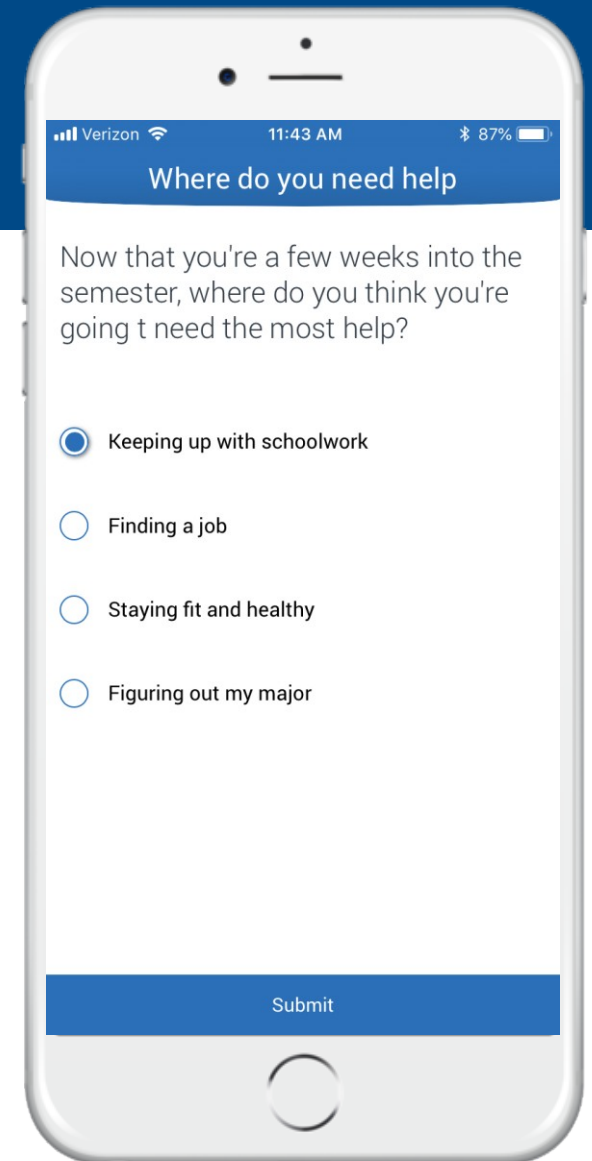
Verizon 11:43 AM 87%

Where do you need help

Now that you're a few weeks into the semester, where do you think you're going t need the most help?

Keeping up with schoolwork

Finding a job

Staying fit and healthy

Figuring out my major

Submit